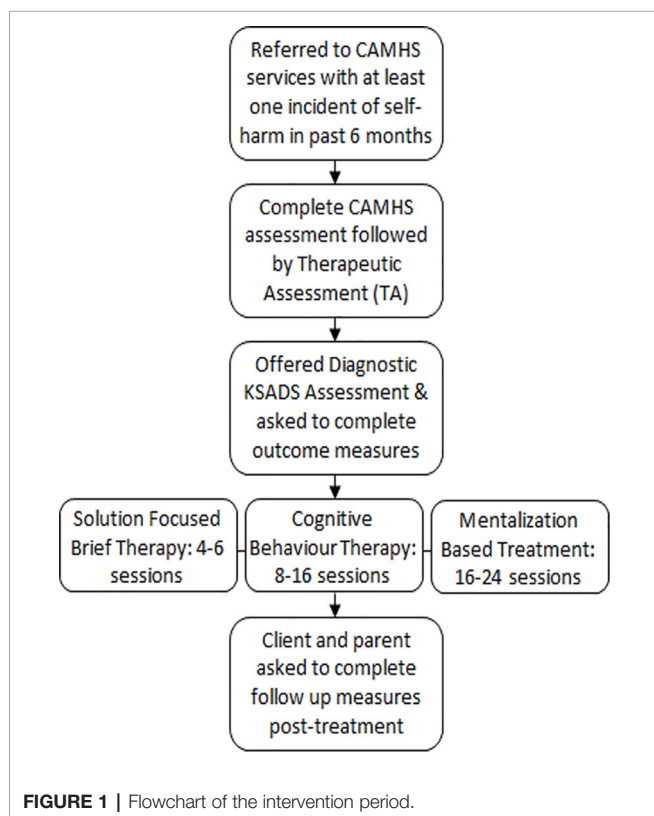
Referred to CAMHS services with at least one incident of self-harm in past 6 months

Complete CAMHS assessment followed by Therapeutic Assessment (TA)

Offered Diagnostic KSADS Assessment & asked to complete outcome measures

Solution Focused Brief Therapy: 4-6 sessions

Cognitive Behaviour Therapy: 8-16 sessions

Mentalization Based Treatment: 16-24 sessions

Client and parent asked to complete follow up measures post-treatment

FIGURE 1 | Flowchart of the intervention period.